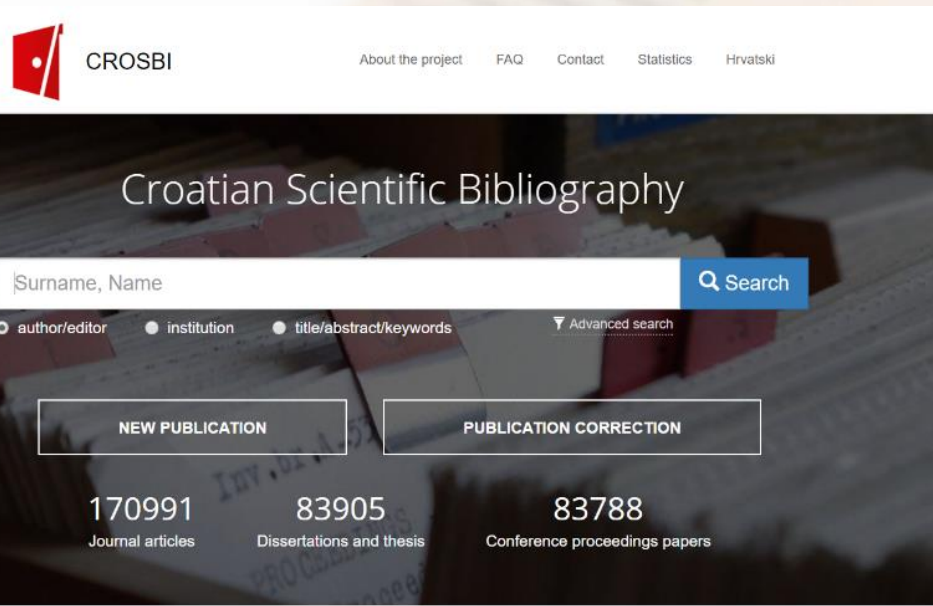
CROSBI

About the project FAQ Contact Statistics Hrvatski

Croatian Scientific Bibliography

Surname, Name

Search

author/editor institution title/abstract/keywords

Advanced search

NEW PUBLICATION

PUBLICATION CORRECTION

170991
Journal articles

83905
Dissertations and thesis

83788
Conference proceedings papers